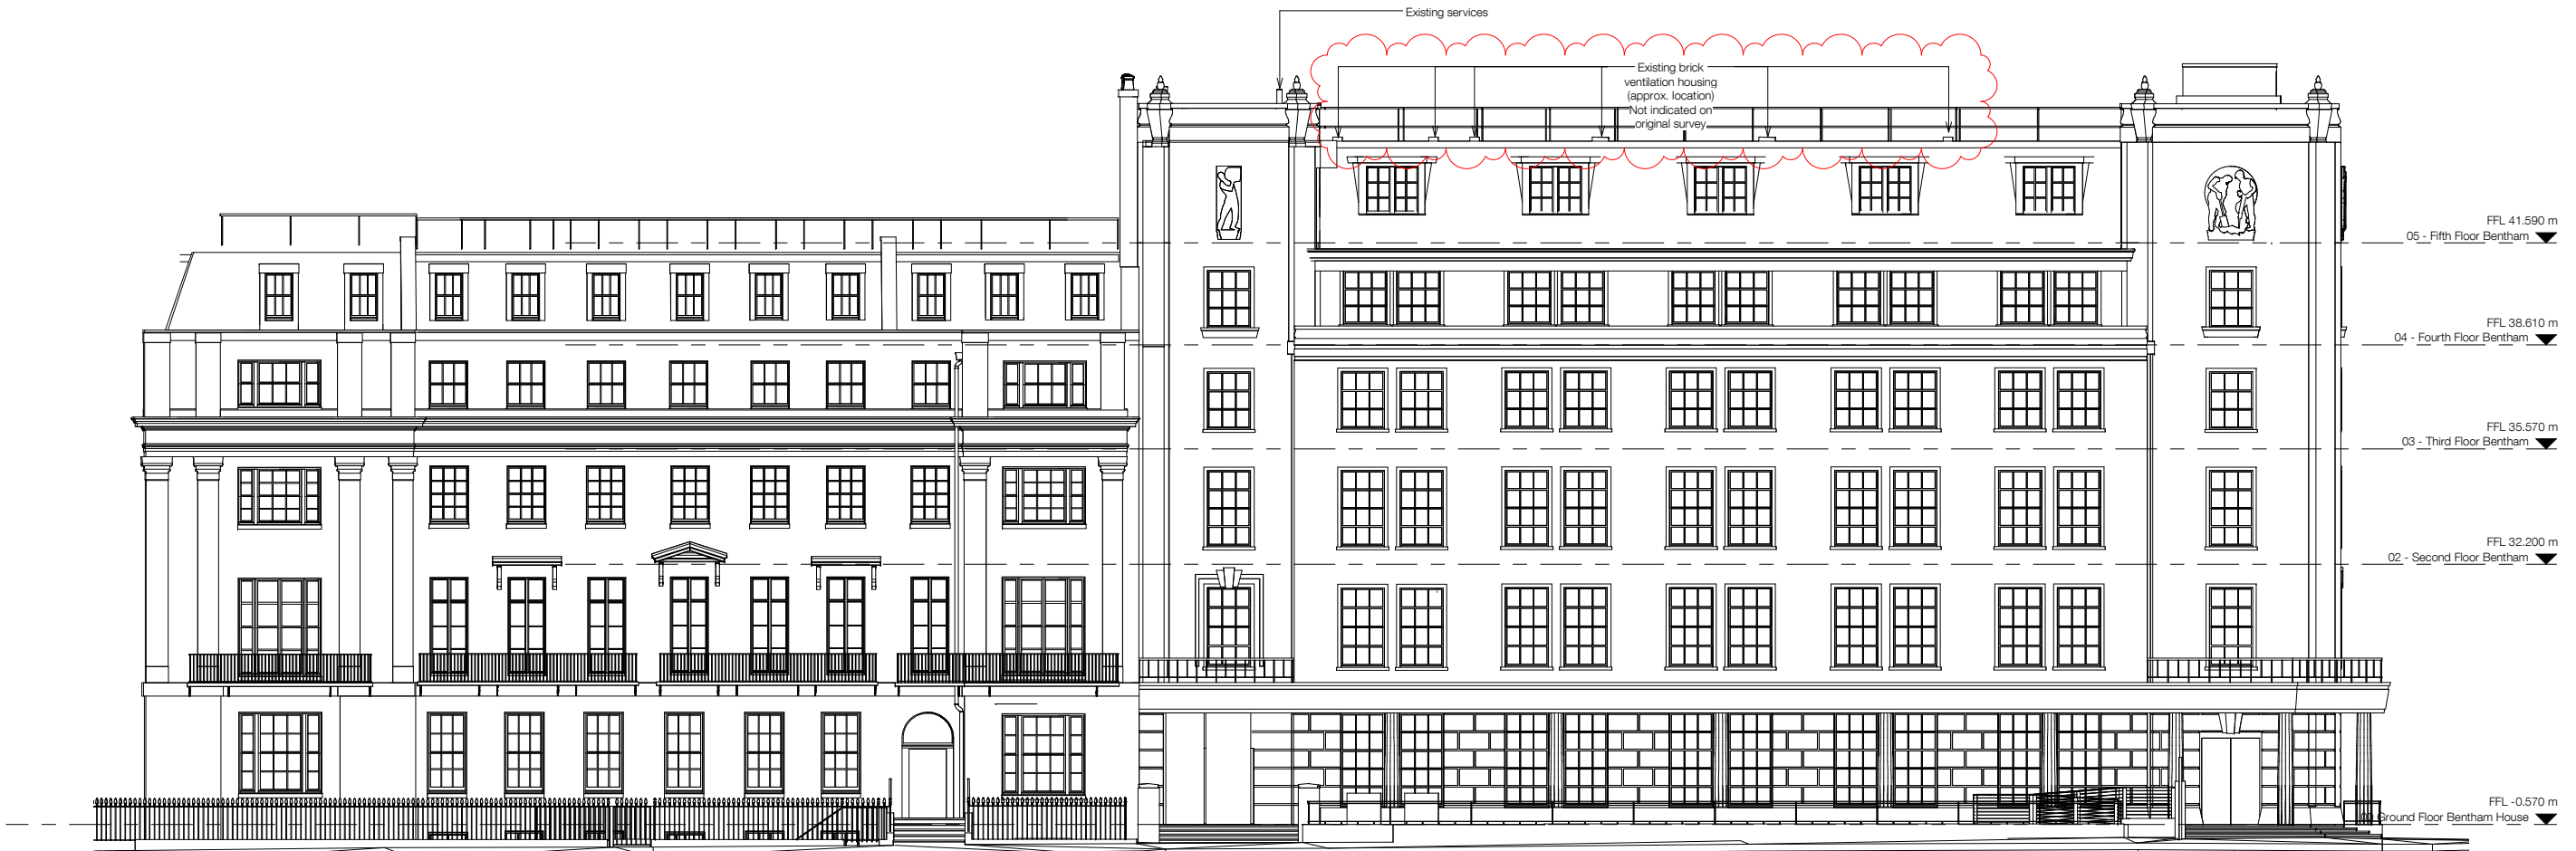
Existing services

Existing brick ventilation housing (approx. location) Not indicated on original survey

FFL 41.590 m
05 - Fifth Floor Bentham

FFL 38.610 m
04 - Fourth Floor Bentham

FFL 35.570 m
03 - Third Floor Bentham

FFL 32.200 m
02 - Second Floor Bentham

FFL -0.570 m
00 Ground Floor Bentham House